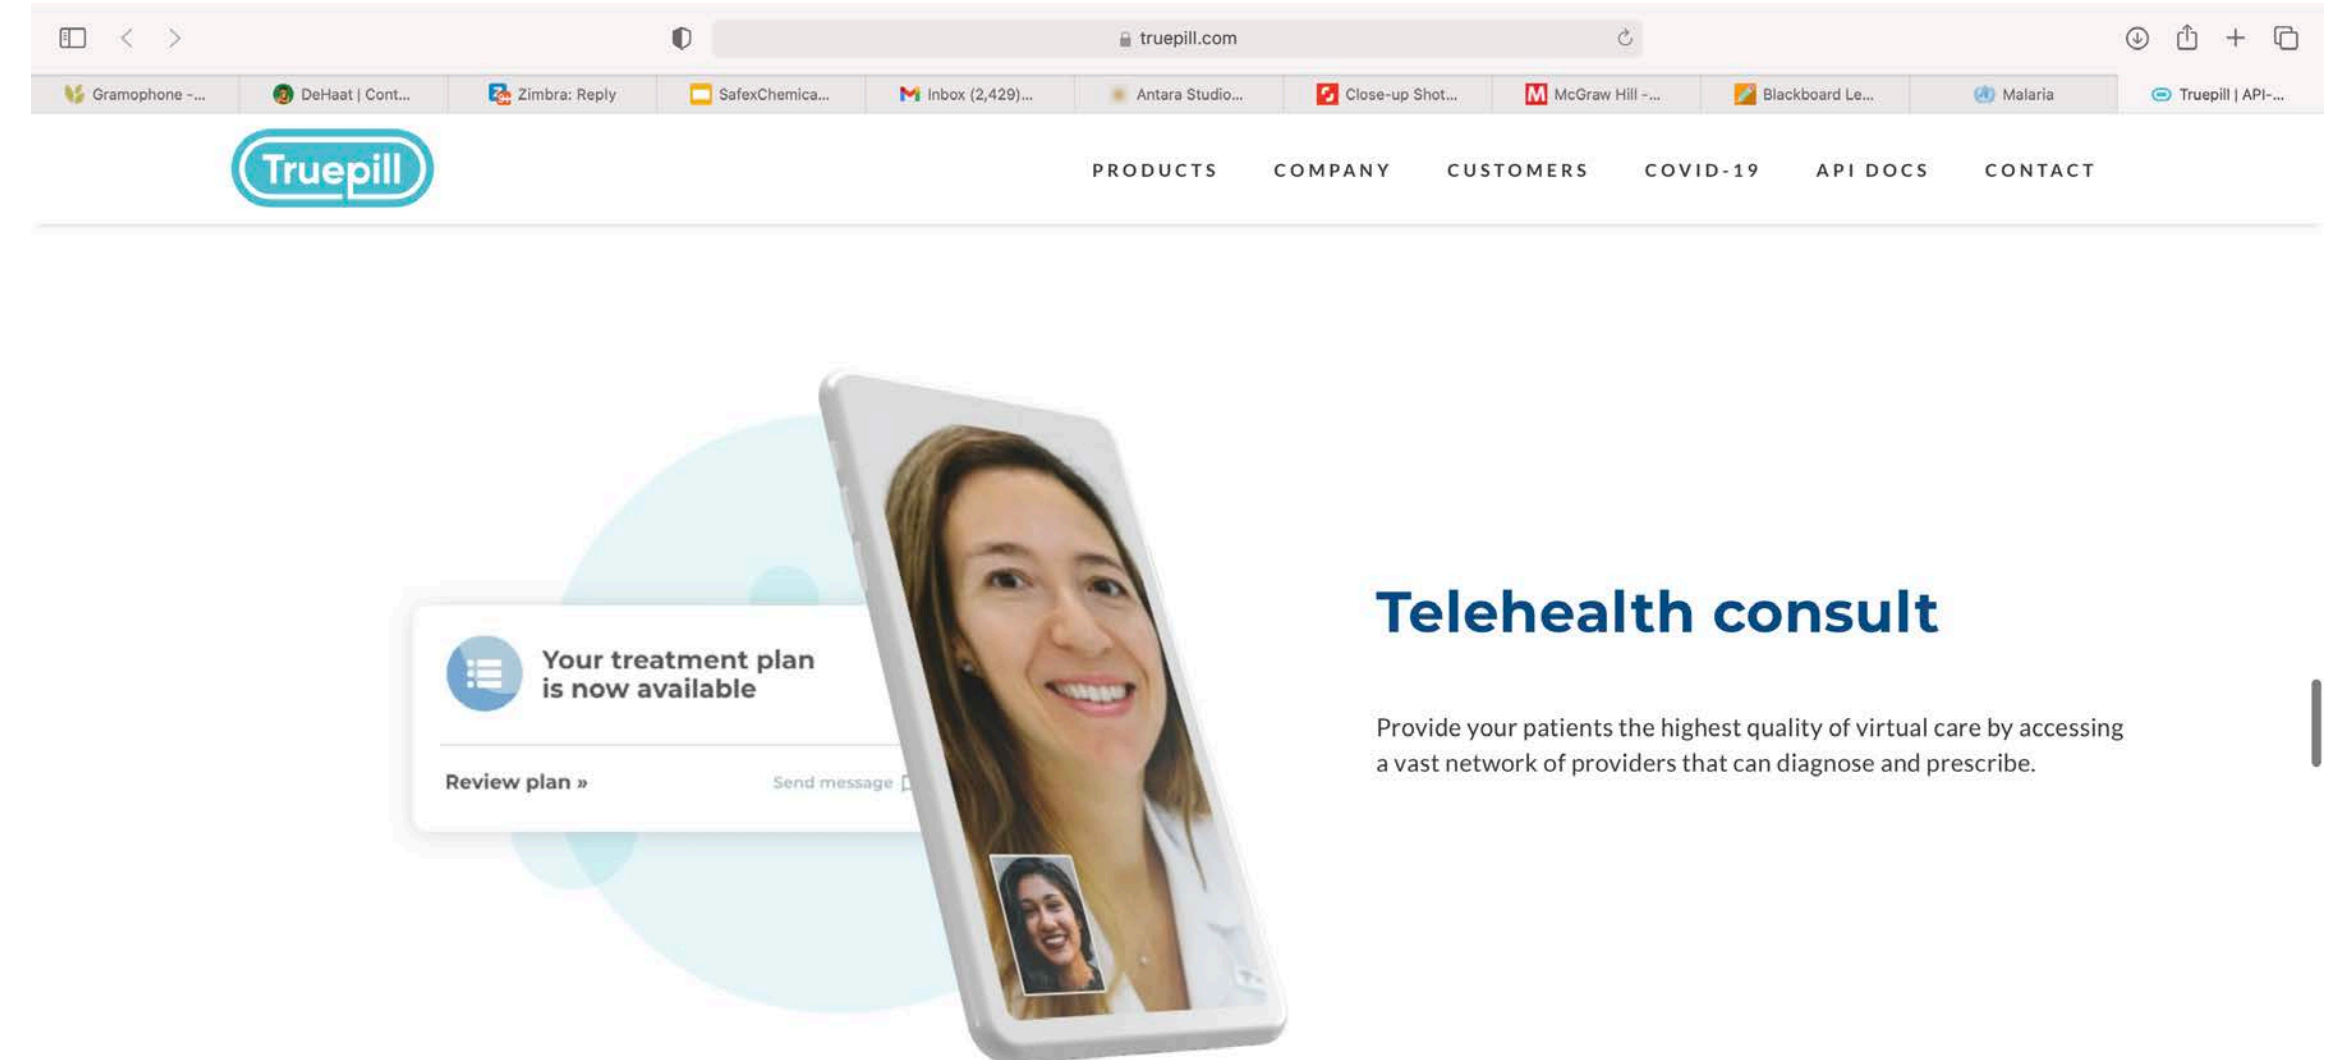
truepill.com

Gramophone -... DeHaat | Cont... Zimbra: Reply SafexChemica... Inbox (2,429)... Antara Studio... Close-up Shot... McGraw Hill -... Blackboard Le... Malaria Truepill | API-...

Truepill

PRODUCTS COMPANY CUSTOMERS COVID-19 API DOCS CONTACT

Your treatment plan is now available

Review plan »

Send message

Telehealth consult

Provide your patients the highest quality of virtual care by accessing a vast network of providers that can diagnose and prescribe.